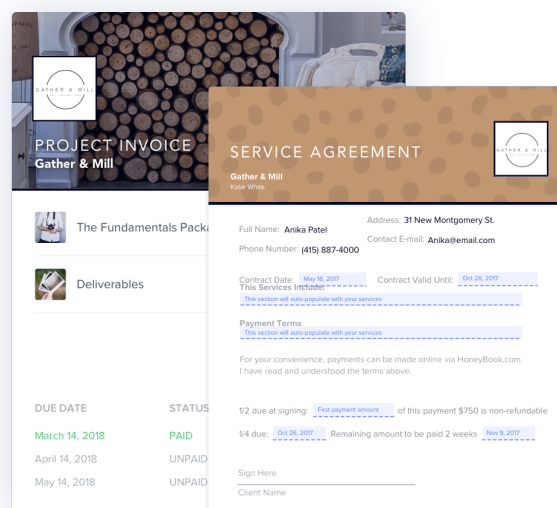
GATHER & MILL

PROJECT INVOICE
Gather & Mill

The Fundamentals Packa

Deliverables

DUE DATE

March 14, 2018

April 14, 2018

May 14, 2018

STATUS

PAID

UNPAID

UNPAID

SERVICE AGREEMENT
Gather & Mill
Katie White

GATHER & MILL

Full Name: Anika Patel

Phone Number: (415) 887-4000

Address: 31 New Montgomery St.

Contact E-mail: Anika@email.com

Contract Date: May 18, 2017

Contract Valid Until: Oct 26, 2017

This Services Include:
This section will auto-populate with your services

Payment Terms
This section will auto-populate with your services

For your convenience, payments can be made online via HoneyBook.com
I have read and understood the terms above.

1/2 due at signing: First payment amount of this payment $750 is non-refundable

1/4 due: Oct 26, 2017 Remaining amount to be paid 2 weeks Nov 9, 2017

Sign Here

Client Name